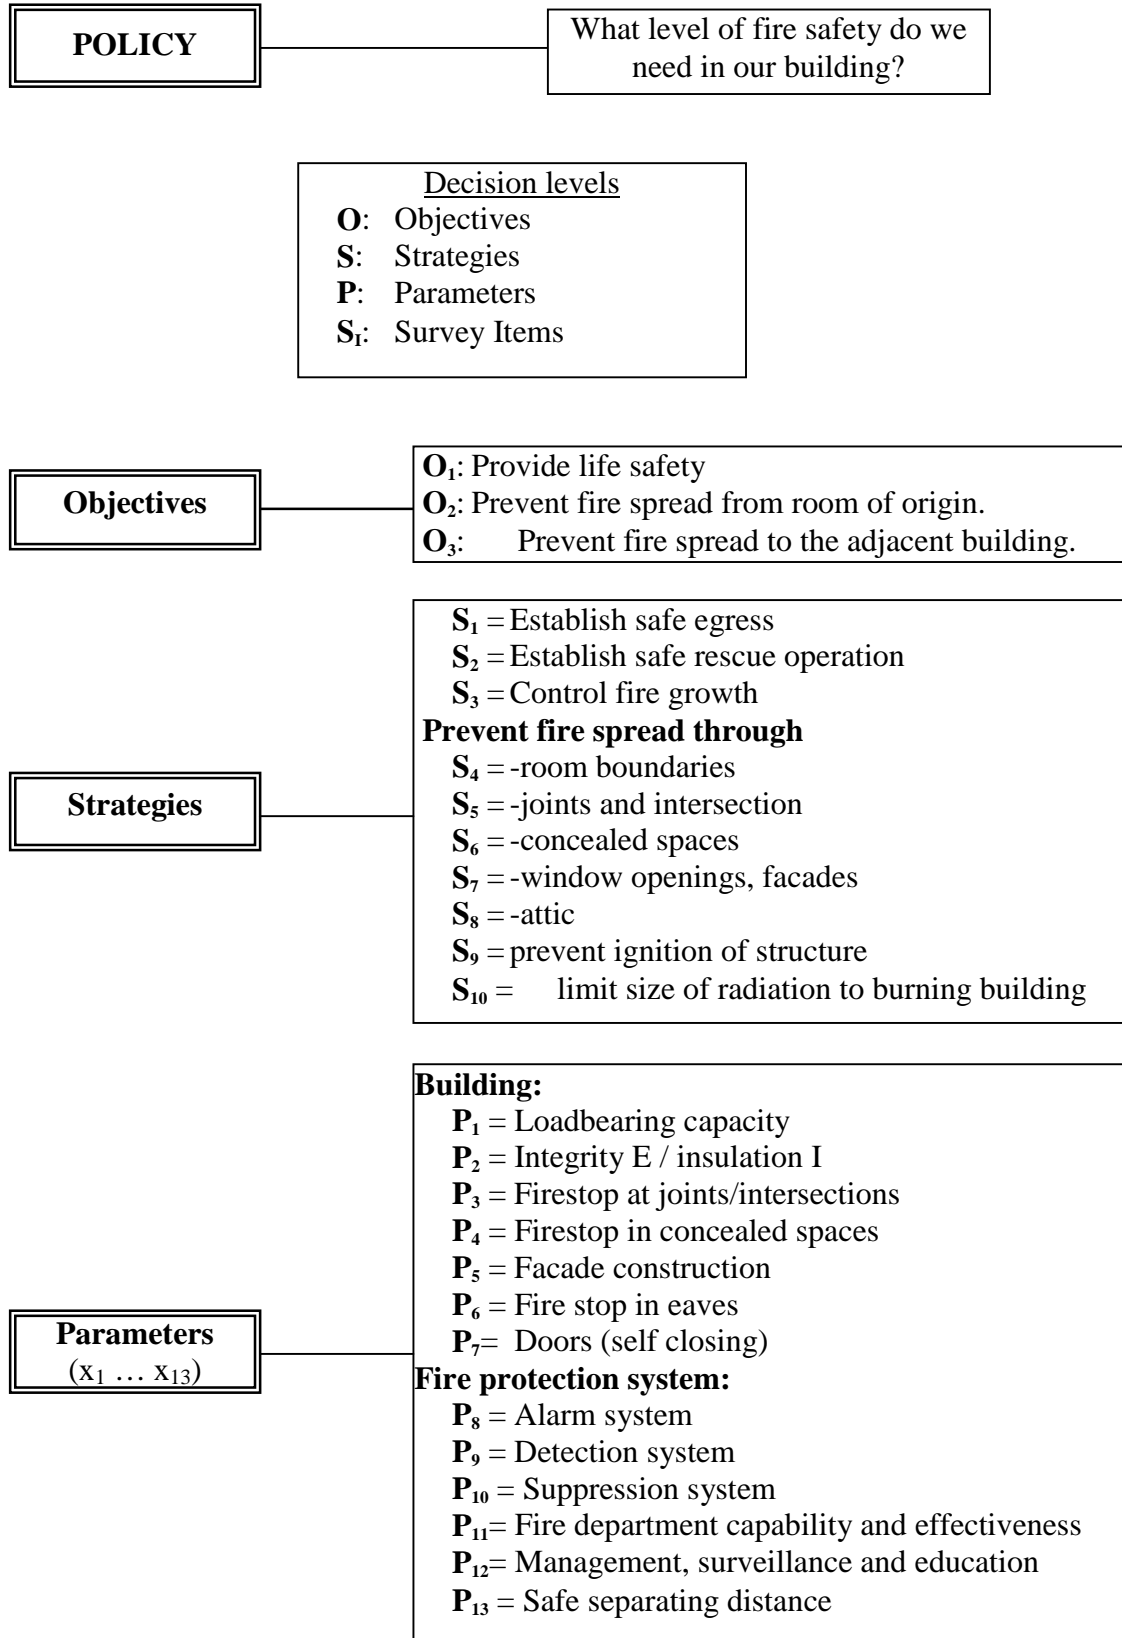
POLICY

What level of fire safety do we need in our building?

Decision levels
**O**: Objectives
**S**: Strategies
**P**: Parameters
$S_I$: Survey Items

Objectives

$O_1$: Provide life safety
$O_2$: Prevent fire spread from room of origin.
$O_3$: Prevent fire spread to the adjacent building.

Strategies

$S_1$ = Establish safe egress
$S_2$ = Establish safe rescue operation
$S_3$ = Control fire growth
**Prevent fire spread through**
$S_4$ = -room boundaries
$S_5$ = -joints and intersection
$S_6$ = -concealed spaces
$S_7$ = -window openings, facades
$S_8$ = -attic
$S_9$ = prevent ignition of structure
$S_{10}$ = limit size of radiation to burning building

Parameters
($x_1$ … $x_{13}$)

**Building:**
$P_1$ = Loadbearing capacity
$P_2$ = Integrity E / insulation I
$P_3$ = Firestop at joints/intersections
$P_4$ = Firestop in concealed spaces
$P_5$ = Facade construction
$P_6$ = Fire stop in eaves
$P_7$= Doors (self closing)
**Fire protection system:**
$P_8$ = Alarm system
$P_9$ = Detection system
$P_{10}$ = Suppression system
$P_{11}$= Fire department capability and effectiveness
$P_{12}$= Management, surveillance and education
$P_{13}$ = Safe separating distance